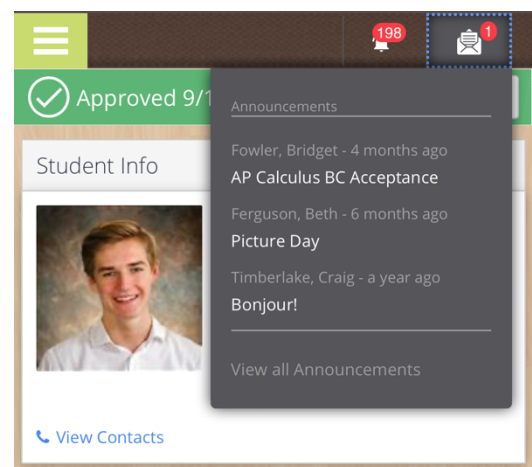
198

1

Approved 9/1

Student Info

View Contacts

Announcements

Fowler, Bridget - 4 months ago

AP Calculus BC Acceptance

Ferguson, Beth - 6 months ago

Picture Day

Timberlake, Craig - a year ago

Bonjour!

View all Announcements